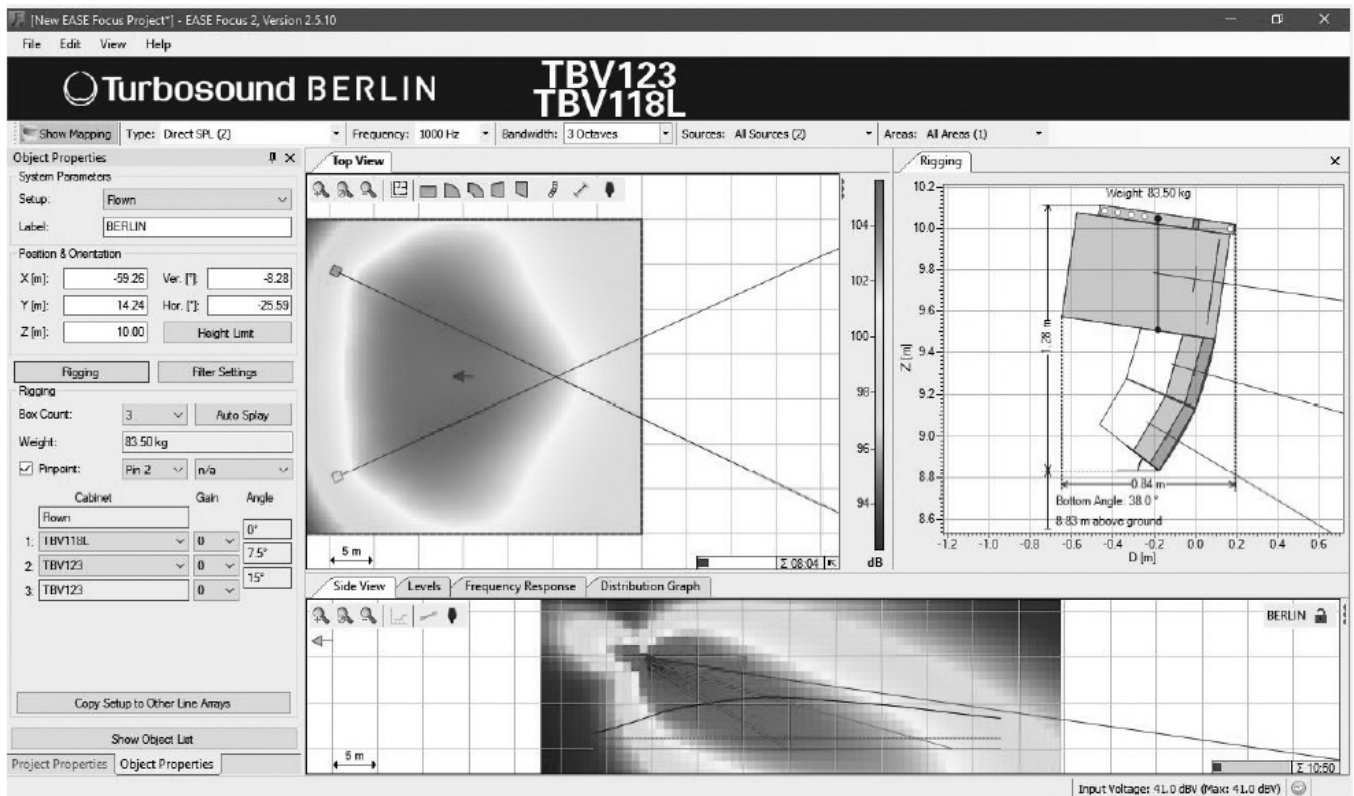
[New EASE Focus Project*] - EASE Focus 2, Version 2.5.10

File Edit View Help

Turbosound BERLIN TBV123 TBV118L

Show Mapping Type: Direct SPL (Z) Frequency: 1000 Hz Bandwidth: 3 Octaves Sources: All Sources (2) Areas: All Areas (1)

Object Properties

System Parameters

Setup: Flown

Label: BERLIN

Position & Orientation

X [m]: -59.26 Ver. [°]: -8.28

Y [m]: 14.24 Hor. [°]: -25.59

Z [m]: 10.00 Height Limit

Rigging Filter Settings

Rigging

Box Count: 3 Auto Splay

Weight: 83.50 kg

Pinpoint: Pin 2 n/a

| Cabinet | Gain | Angle |
|---|---|---|
| Flown | | 0° |
| 1: TBV118L | 0 | 7.5° |
| 2: TBV123 | 0 | 15° |
| 3: TBV123 | 0 | |

Copy Setup to Other Line Arrays

Show Object List

Project Properties Object Properties

Top View

5 m

Σ 08:04

104 102 100 98 96 94 dB

Rigging

Weight: 83.50 kg

10.2 10.0 9.8 9.6 9.4 9.2 9.0 8.8 8.6

Z [m]

1.28 m

0.84 m

Bottom Angle: 38.0 °

8.83 m above ground

-1.2 -1.0 -0.8 -0.6 -0.4 -0.2 0.0 0.2 0.4 0.6

D [m]

Side View Levels Frequency Response Distribution Graph

BERLIN

5 m

Σ 10:50

Input Voltage: 41.0 dBV (Max: 41.0 dBV)